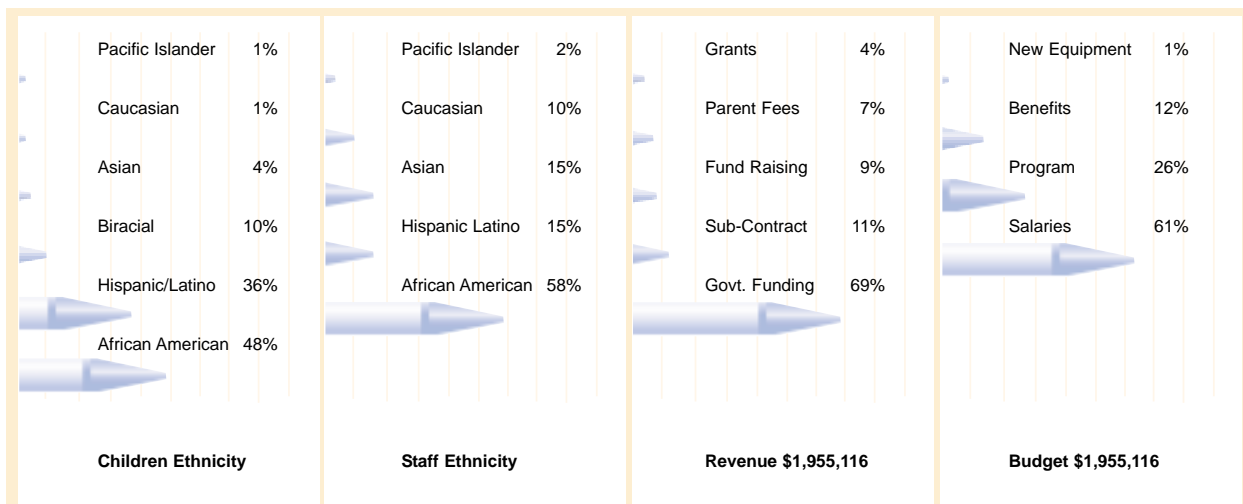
Pacific Islander 1%

Caucasian 1%

Asian 4%

Biracial 10%

Hispanic/Latino 36%

African American 48%

**Children Ethnicity**

Pacific Islander 2%

Caucasian 10%

Asian 15%

Hispanic Latino 15%

African American 58%

**Staff Ethnicity**

Grants 4%

Parent Fees 7%

Fund Raising 9%

Sub-Contract 11%

Govt. Funding 69%

**Revenue \$1,955,116**

New Equipment 1%

Benefits 12%

Program 26%

Salaries 61%

**Budget \$1,955,116**